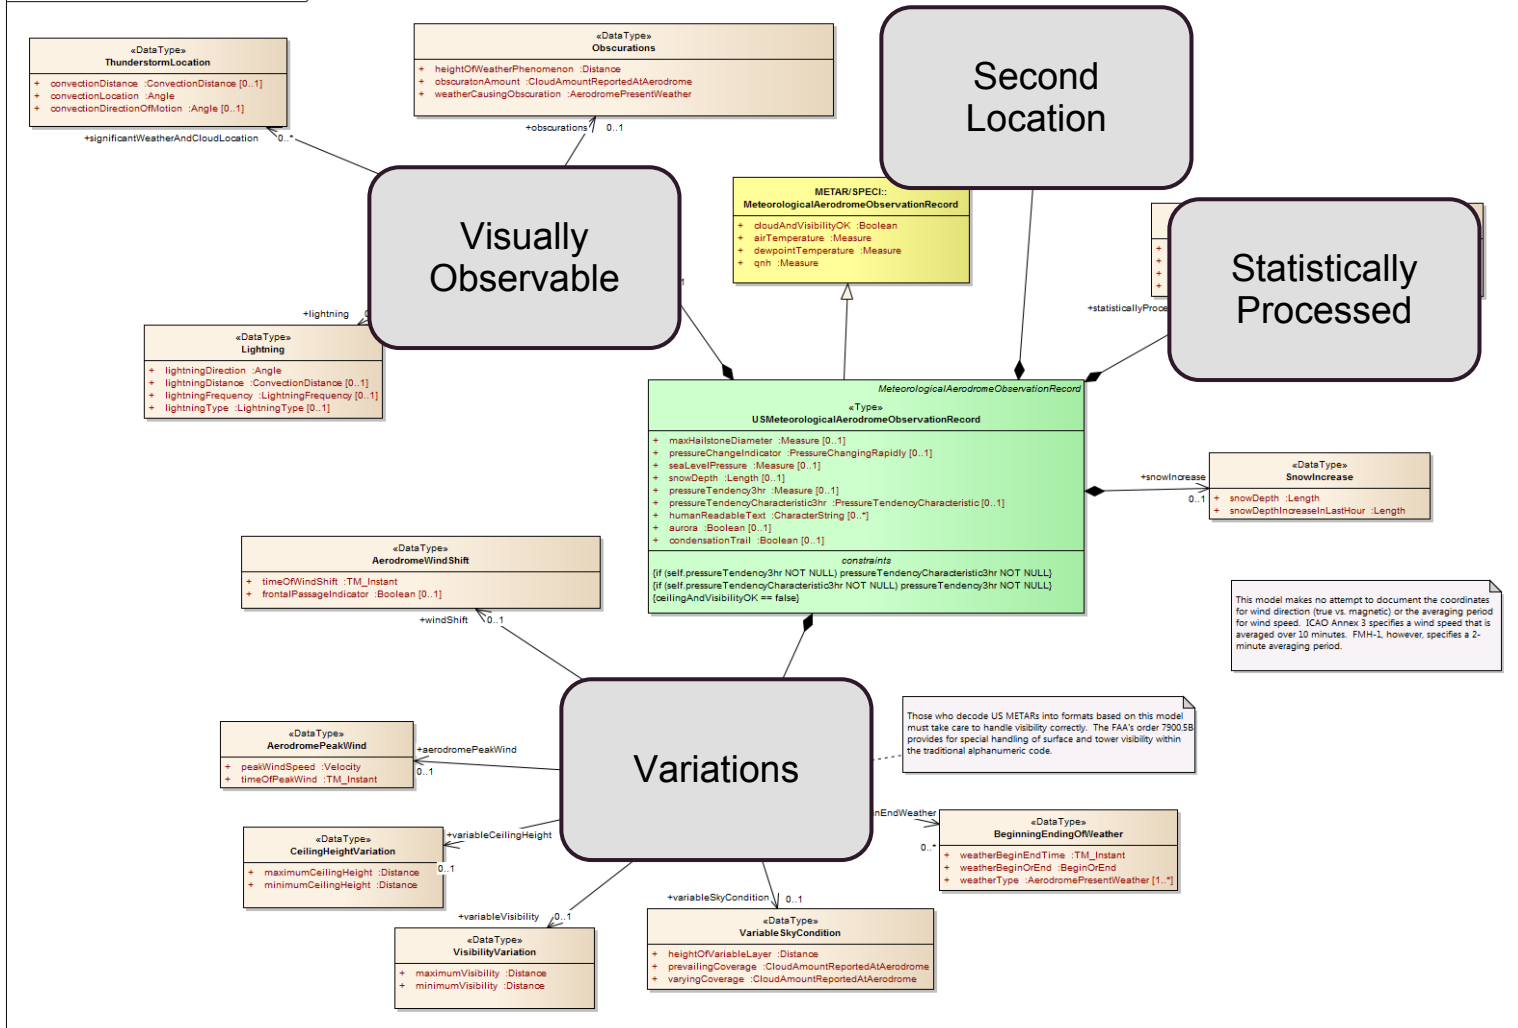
«DataType»
ThunderstormLocation

+ convectionDistance :ConvectionDistance [0..1]
+ convectionLocation :Angle
+ convectionDirectionOfMotion :Angle [0..1]

+significantWeatherAndCloudLocation 0..*

«DataType»
Obscurations

+ heightOfWeatherPhenomenon :Distance
+ obscuratonAmount :CloudAmountReportedAtAerodrome
+ weatherCausingObscuration :AerodromePresentWeather

+obscurations 0..1

Second Location

Visually Observable

METAR/SPECI::
MeteorologicalAerodromeObservationRecord

+ cloudAndVisibilityOK :Boolean
+ airTemperature :Measure
+ dewpointTemperature :Measure
+ qnh :Measure

Statistically Processed

+statisticallyProce

+lightning

«DataType»
Lightning

+ lightningDirection :Angle
+ lightningDistance :ConvectionDistance [0..1]
+ lightningFrequency :LightningFrequency [0..1]
+ lightningType :LightningType [0..1]

MeteorologicalAerodromeObservationRecord
«Type»
USMeteorologicalAerodromeObservationRecord

+ maxHailstoneDiameter :Measure [0..1]
+ pressureChangeIndicator :PressureChangingRapidly [0..1]
+ seaLevelPressure :Measure [0..1]
+ snowDepth :Length [0..1]
+ pressureTendency3hr :Measure [0..1]
+ pressureTendencyCharacteristic3hr :PressureTendencyCharacteristic [0..1]
+ humanReadableText :CharacterString [0..*]
+ aurora :Boolean [0..1]
+ condensationTrail :Boolean [0..1]

constraints
{if (self.pressureTendency3hr NOT NULL) pressureTendencyCharacteristic3hr NOT NULL}
{if (self.pressureTendencyCharacteristic3hr NOT NULL) pressureTendency3hr NOT NULL}
{ceilingAndVisibilityOK == false}

+snowIncrease
0..1

«DataType»
SnowIncrease

+ snowDepth :Length
+ snowDepthIncreaseInLastHour :Length

«DataType»
AerodromeWindShift

+ timeOfWindShift :TM_Instant
+ frontalPassageIndicator :Boolean [0..1]

+windShift 0..1

This model makes no attempt to document the coordinates for wind direction (true vs. magnetic) or the averaging period for wind speed. ICAO Annex 3 specifies a wind speed that is averaged over 10 minutes. FMH-1, however, specifies a 2-minute averaging period.

«DataType»
AerodromePeakWind

+ peakWindSpeed :Velocity
+ timeOfPeakWind :TM_Instant

+aerodromePeakWind
0..1

Variations

Those who decode US METARs into formats based on this model must take care to handle visibility correctly. The FAA's order 7900.5B provides for special handling of surface and tower visibility within the traditional alphanumeric code.

nEndWeather
0..*

«DataType»
BeginningEndingOfWeather

+ weatherBeginEndTime :TM_Instant
+ weatherBeginOrEnd :BeginOrEnd
+ weatherType :AerodromePresentWeather [1..*]

+variableCeilingHeight

«DataType»
CeilingHeightVariation

+ maximumCeilingHeight :Distance
+ minimumCeilingHeight :Distance

0..1

+variableSkyCondition 0..1

+variableVisibility 0..1

«DataType»
VisibilityVariation

+ maximumVisibility :Distance
+ minimumVisibility :Distance

«DataType»
VariableSkyCondition

+ heightOfVariableLayer :Distance
+ prevailingCoverage :CloudAmountReportedAtAerodrome
+ varyingCoverage :CloudAmountReportedAtAerodrome